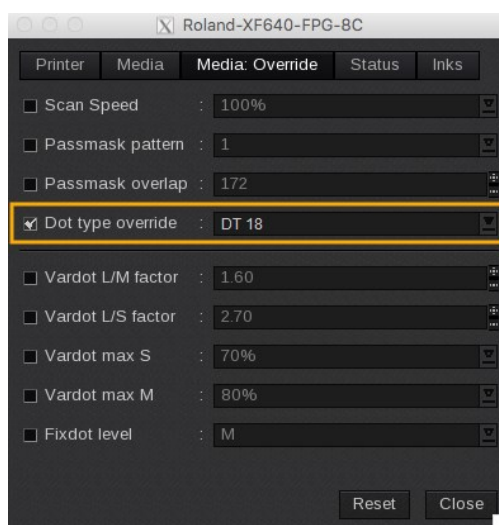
Roland-XF640-FPG-8C

Printer | Media | Media: Override | Status | Inks

Scan Speed : 100%

Passmask pattern : 1

Passmask overlap : 172

Dot type override : DT 18

Vardot L/M factor : 1.60

Vardot L/S factor : 2.70

Vardot max S : 70%

Vardot max M : 80%

Fixdot level : M

Reset Close